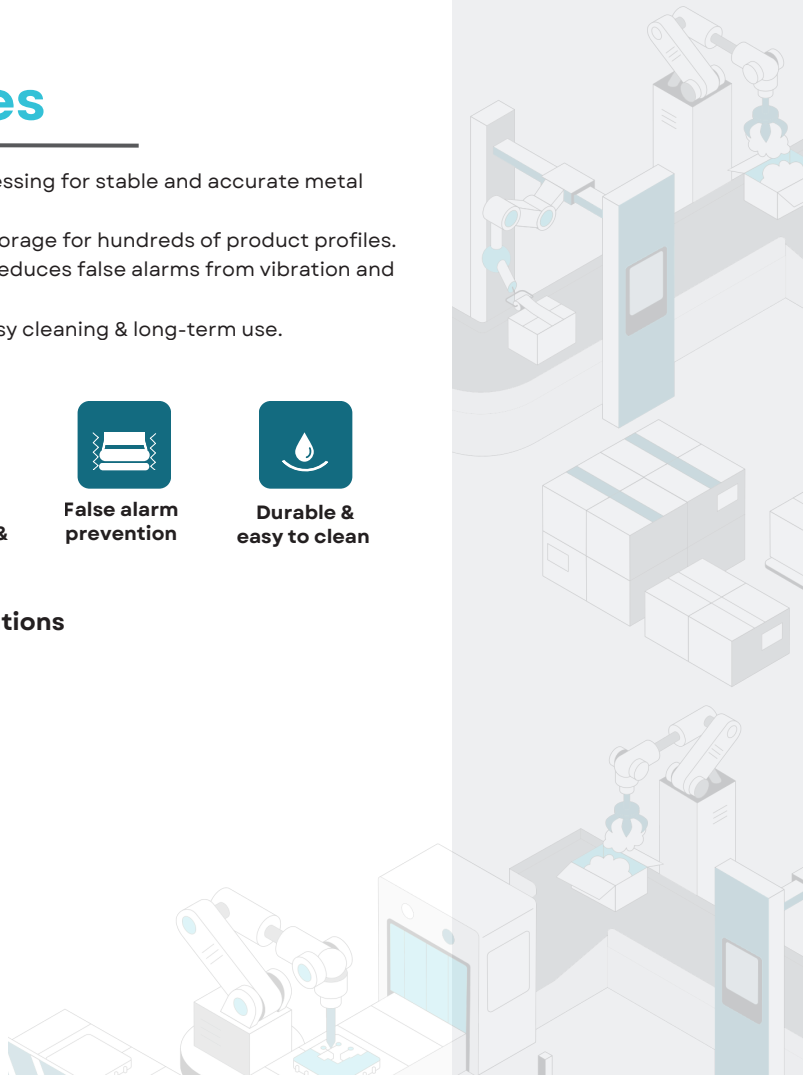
es

essing for stable and accurate metal

orage for hundreds of product profiles.
educes false alarms from vibration and

sy cleaning & long-term use.

&

False alarm prevention

Durable & easy to clean

tions